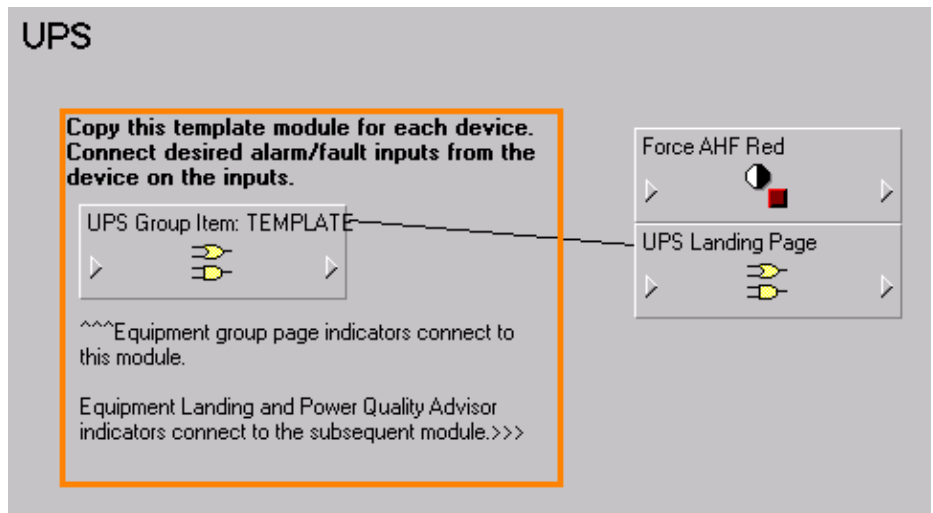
UPS

Copy this template module for each device. Connect desired alarm/fault inputs from the device on the inputs.

UPS Group Item: TEMPLATE

^^^Equipment group page indicators connect to this module.

Equipment Landing and Power Quality Advisor indicators connect to the subsequent module.>>>

Force AHF Red

UPS Landing Page